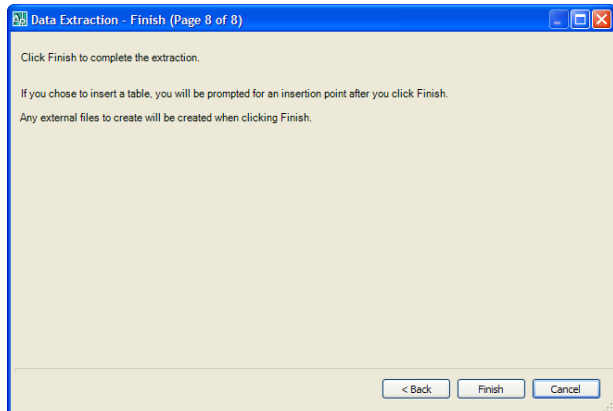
Data Extraction - Finish (Page 8 of 8)

Click Finish to complete the extraction.

If you chose to insert a table, you will be prompted for an insertion point after you click Finish.

Any external files to create will be created when clicking Finish.

< Back
Finish
Cancel